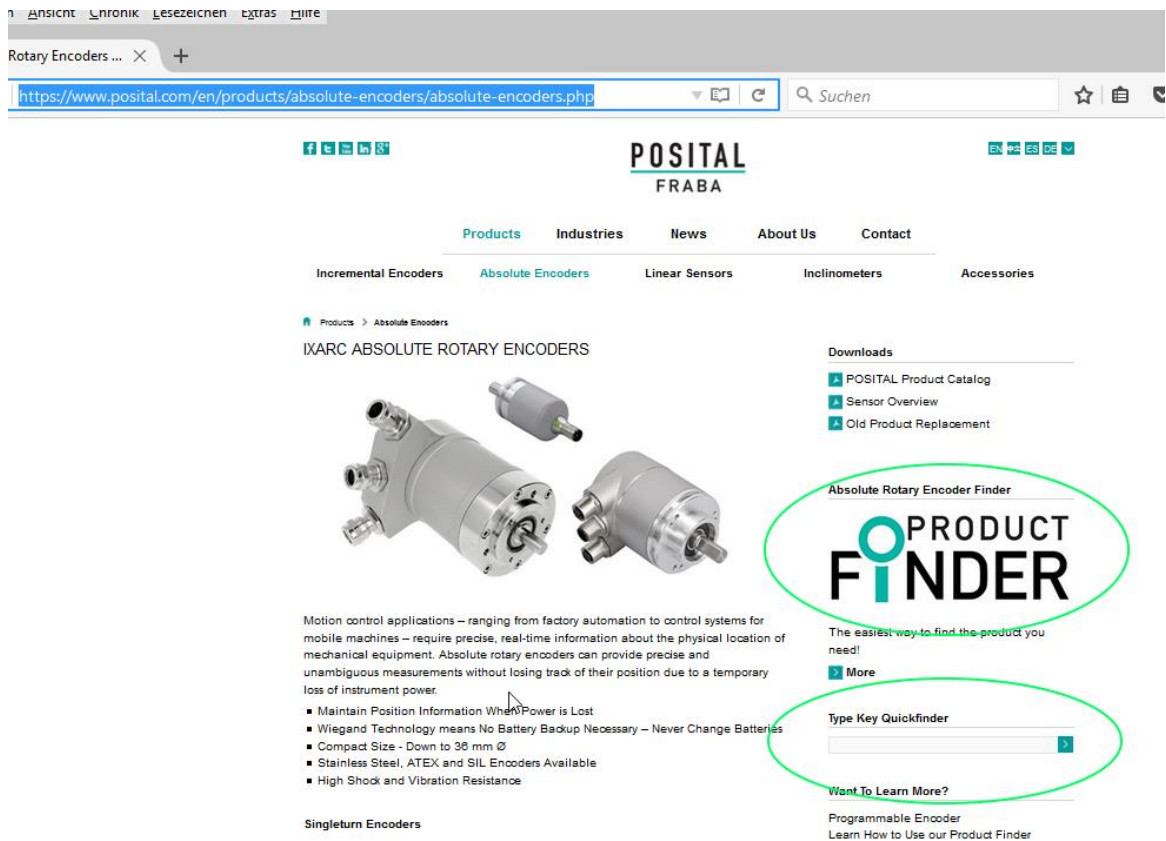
n Ansicht Chronik Lesezeichen Extras Hilfe

Rotary Encoders ... ×

https://www.posital.com/en/products/absolute-encoders/absolute-encoders.php

Suchen

POSITAL
FRABA

EN ES DE

Products Industries News About Us Contact

Incremental Encoders Absolute Encoders Linear Sensors Inclinometers Accessories

Products > Absolute Encoders

IXARC ABSOLUTE ROTARY ENCODERS

Motion control applications – ranging from factory automation to control systems for mobile machines – require precise, real-time information about the physical location of mechanical equipment. Absolute rotary encoders can provide precise and unambiguous measurements without losing track of their position due to a temporary loss of instrument power.

- Maintain Position Information When Power is Lost
- Wiegand Technology means No Battery Backup Necessary – Never Change Batteries
- Compact Size - Down to 36 mm Ø
- Stainless Steel, ATEX and SIL Encoders Available
- High Shock and Vibration Resistance

Singleturn Encoders

Downloads

POSITAL Product Catalog
Sensor Overview
Old Product Replacement

Absolute Rotary Encoder Finder

PRODUCT FINDER

The easiest way to find the product you need!

More

Type Key Quickfinder

Want To Learn More?

Programmable Encoder
Learn How to Use our Product Finder